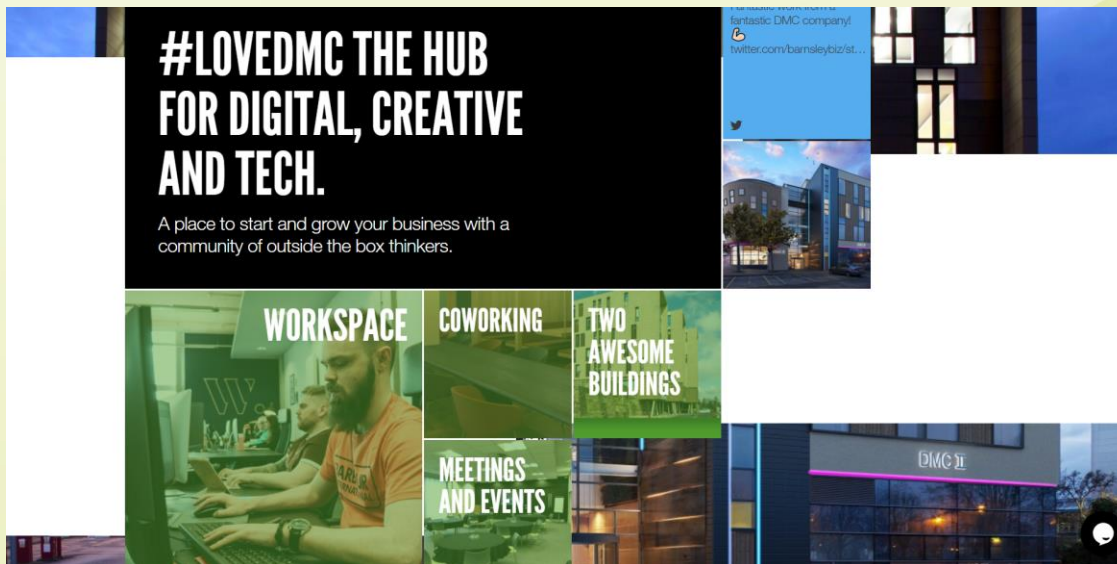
#LOVEDMC THE HUB FOR DIGITAL, CREATIVE AND TECH.

A place to start and grow your business with a community of outside the box thinkers.

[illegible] fantastic DMC company! 💪 twitter.com/barnsleybiz/st...

WORKSPACE

COWORKING

TWO AWESOME BUILDINGS

MEETINGS AND EVENTS

DMC II